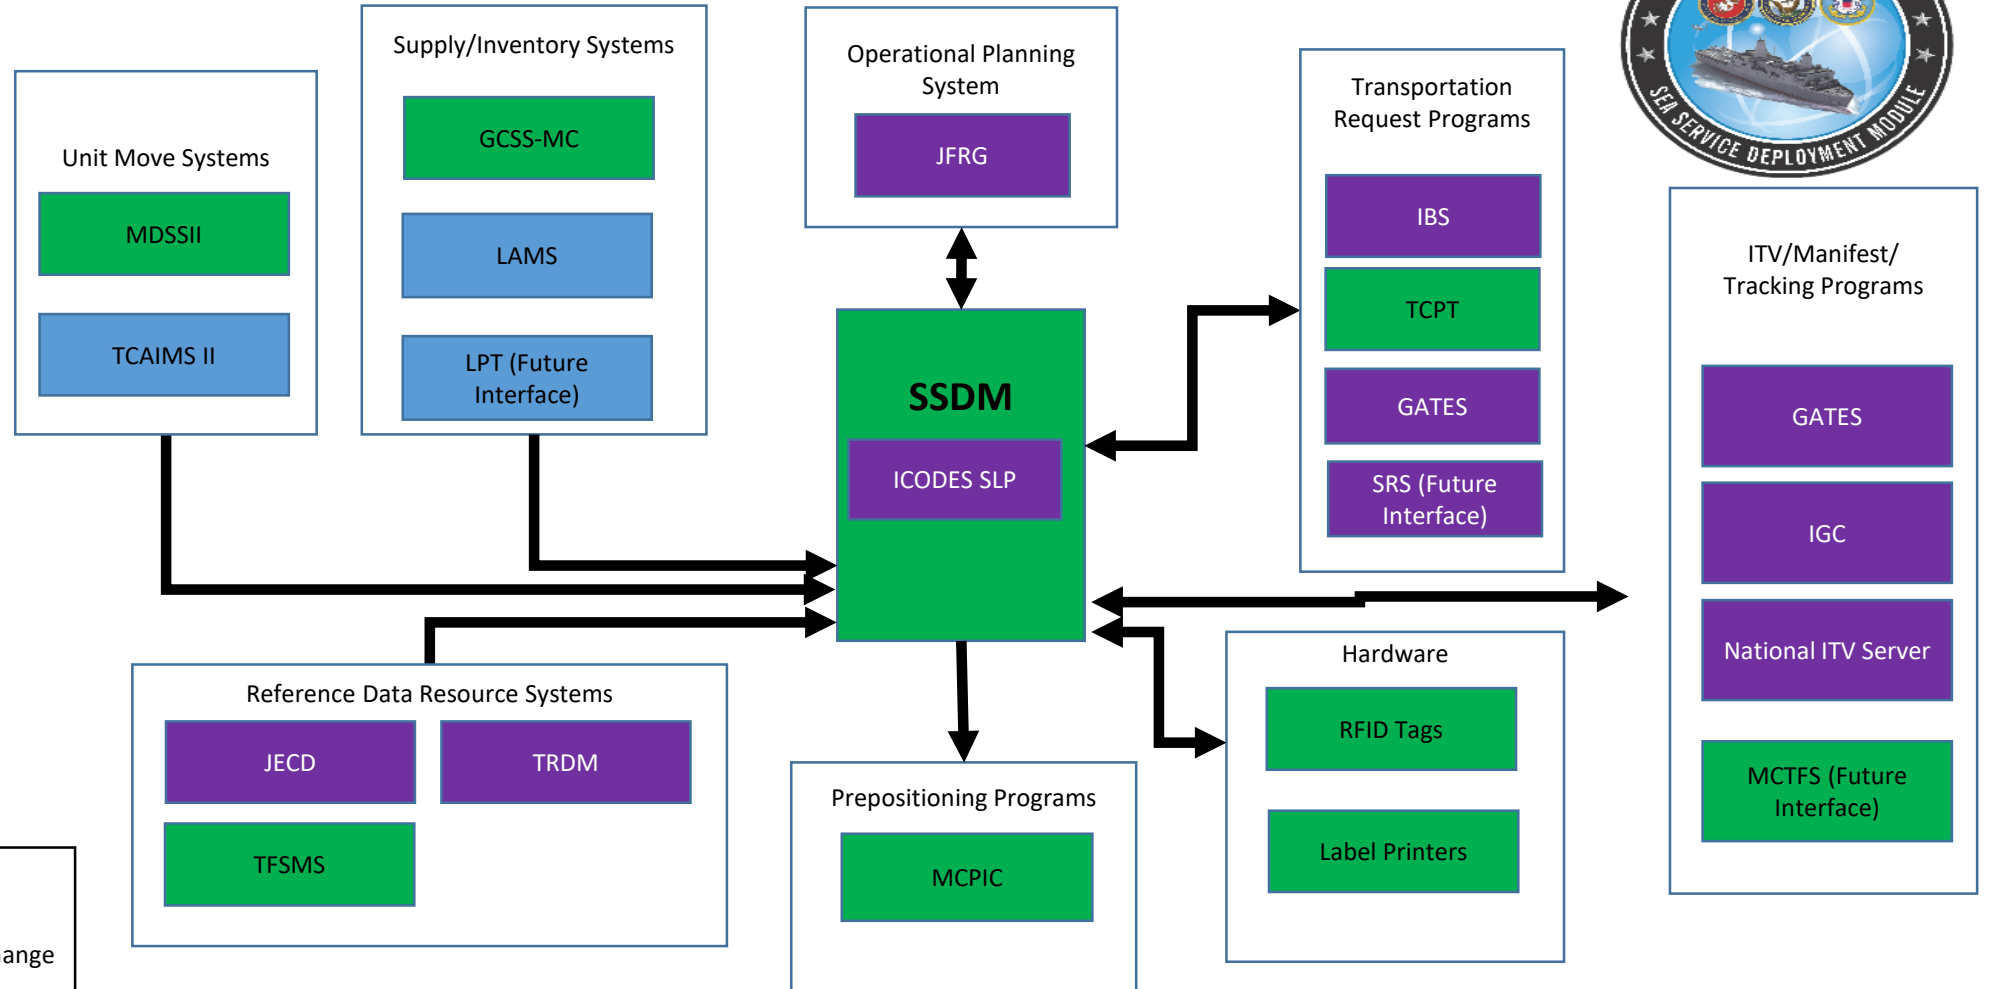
Unit Move Systems

MDSSII

TCAIMS II

Supply/Inventory Systems

GCSS-MC

LAMS

LPT (Future Interface)

Operational Planning System

JFRG

SSDM

ICODES SLP

Transportation Request Programs

IBS

TCPT

GATES

SRS (Future Interface)

SEA SERVICE DEPLOYMENT MODULE

ITV/Manifest/ Tracking Programs

GATES

IGC

National ITV Server

MCTFS (Future Interface)

Reference Data Resource Systems

JECD

TRDM

TFSMS

Prepositioning Programs

MCPIC

Hardware

RFID Tags

Label Printers

ange